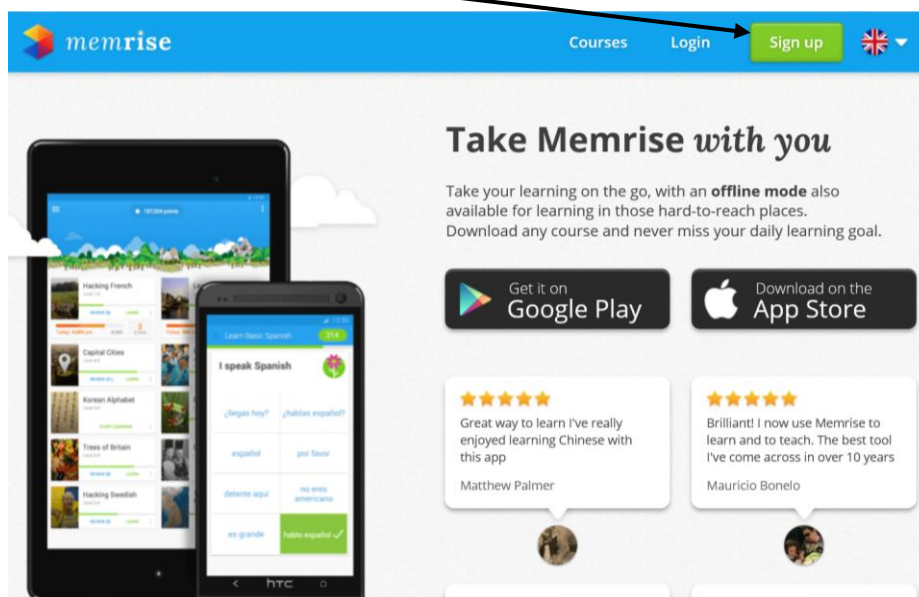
memrise

Courses Login Sign up

Take Memrise with you

Take your learning on the go, with an **offline mode** also available for learning in those hard-to-reach places. Download any course and never miss your daily learning goal.

Get it on Google Play

Download on the App Store

Great way to learn I've really enjoyed learning Chinese with this app

Matthew Palmer

Brilliant! I now use Memrise to learn and to teach. The best tool I've come across in over 10 years

Mauricio Bonelo

Hacking French

Capital Cities

Korean Alphabet

Trees of Britain

Hacking Swedish

Learn Basic Spanish

I speak Spanish

¿llegas hoy?

¿hablas español?

español

por favor

detente aquí

no eres americano

es grande

hablo español

htc